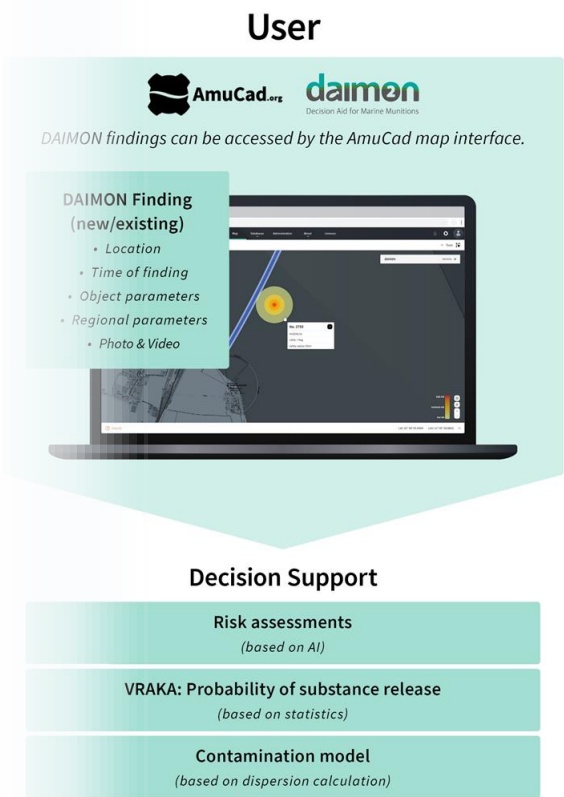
User

AmuCad.org

daimon
Decision Aid for Marine Munitions

DAIMON findings can be accessed by the AmuCad map interface.

DAIMON Finding (new/existing)
• Location
• Time of finding
• Object parameters
• Regional parameters
• Photo & Video

Map
Guidance
Administration
Recent
Contact

No. 2753

Decision Support

Risk assessments
(based on AI)

VRAKA: Probability of substance release
(based on statistics)

Contamination model
(based on dispersion calculation)